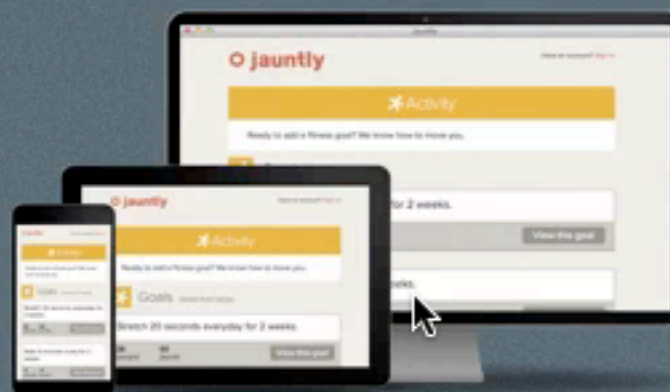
jauntly

Have an account? Sign in

Activity

Ready to add a fitness goal? We know how to move you.

for 2 weeks.

View this goal

eks.

jauntly

Have an account? Sign in

Activity

Ready to add a fitness goal? We know how to move you.

Goals

Stretch 20 seconds everyday for 2 weeks.

View this goal

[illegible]

Activity

Goals

Stretch 20 seconds everyday for 2 weeks.

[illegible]